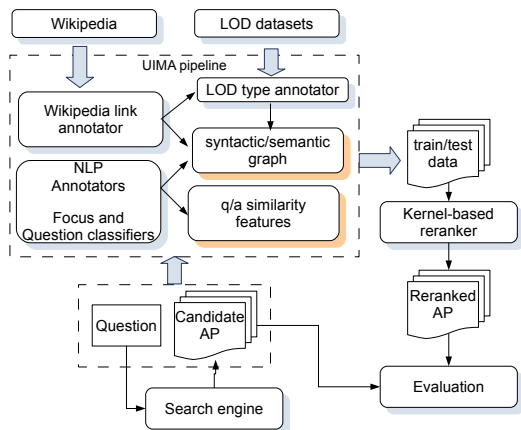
Wikipedia

LOD datasets

UIMA pipeline

Wikipedia link annotator

LOD type annotator

syntactic/semantic graph

NLP Annotators

Focus and Question classifiers

q/a similarity features

train/test data

Kernel-based reranker

Reranked AP

Question

Candidate AP

Evaluation

Search engine